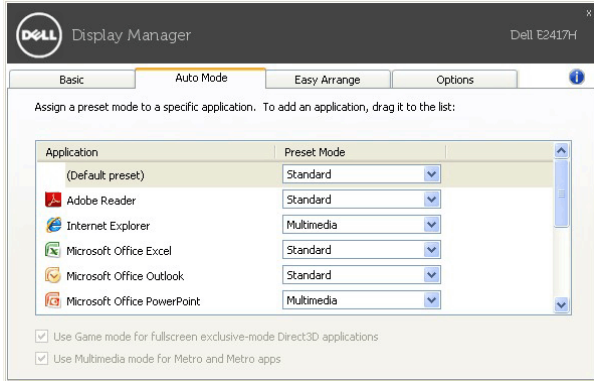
DELL Display Manager

Dell E2417H

x

Basic | Auto Mode | Easy Arrange | Options

Assign a preset mode to a specific application. To add an application, drag it to the list:

| Application | Preset Mode |
|---|---|
| (Default preset) | Standard |
| Adobe Reader | Standard |
| Internet Explorer | Multimedia |
| Microsoft Office Excel | Standard |
| Microsoft Office Outlook | Standard |
| Microsoft Office PowerPoint | Multimedia |

Use Game mode for fullscreen exclusive-mode Direct3D applications

Use Multimedia mode for Metro and Metro apps